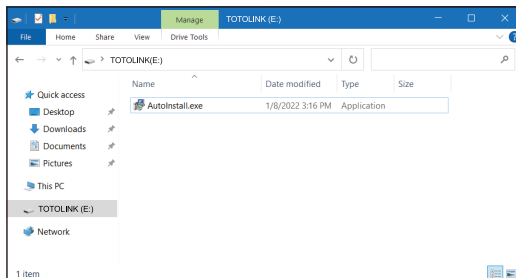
Manage TOTOLINK (E:)

File Home Share View Drive Tools

> TOTOLINK(E:)

Name Date modified Type Size

Quick access

Desktop

Downloads

Documents

Pictures

This PC

TOTOLINK (E:)

Network

AutoInstall.exe 1/8/2022 3:16 PM Application

1 item